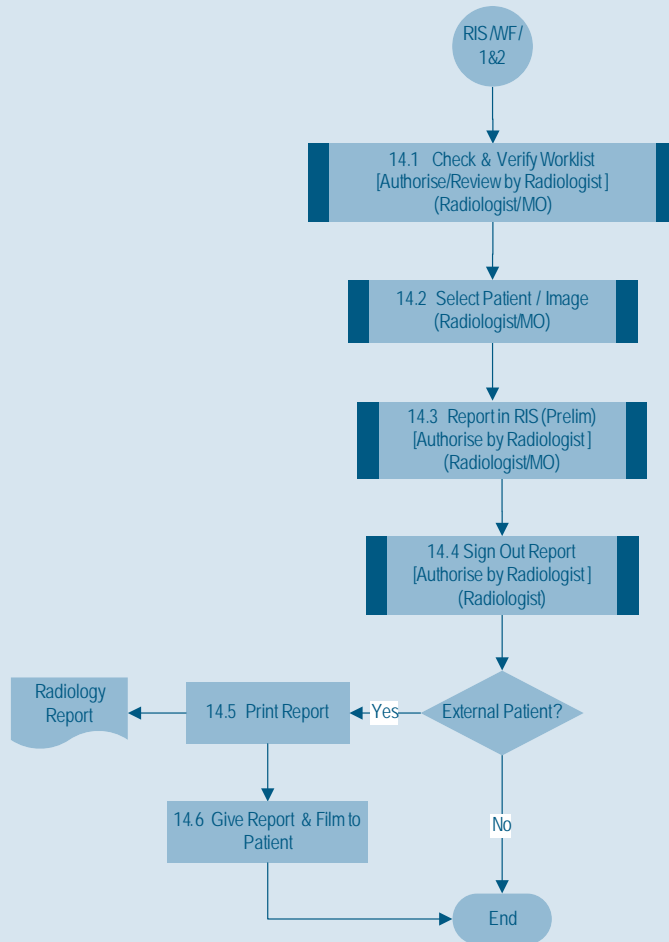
RIS /WF / 1&2

14.1 Check & Verify Worklist [Authorise/Review by Radiologist] (Radiologist/MO)

14.2 Select Patient / Image (Radiologist/MO)

14.3 Report in RIS (Prelim) [Authorise by Radiologist] (Radiologist/MO)

14.4 Sign Out Report [Authorise by Radiologist] (Radiologist)

External Patient?

Yes

14.5 Print Report

Radiology Report

14.6 Give Report & Film to Patient

No

End